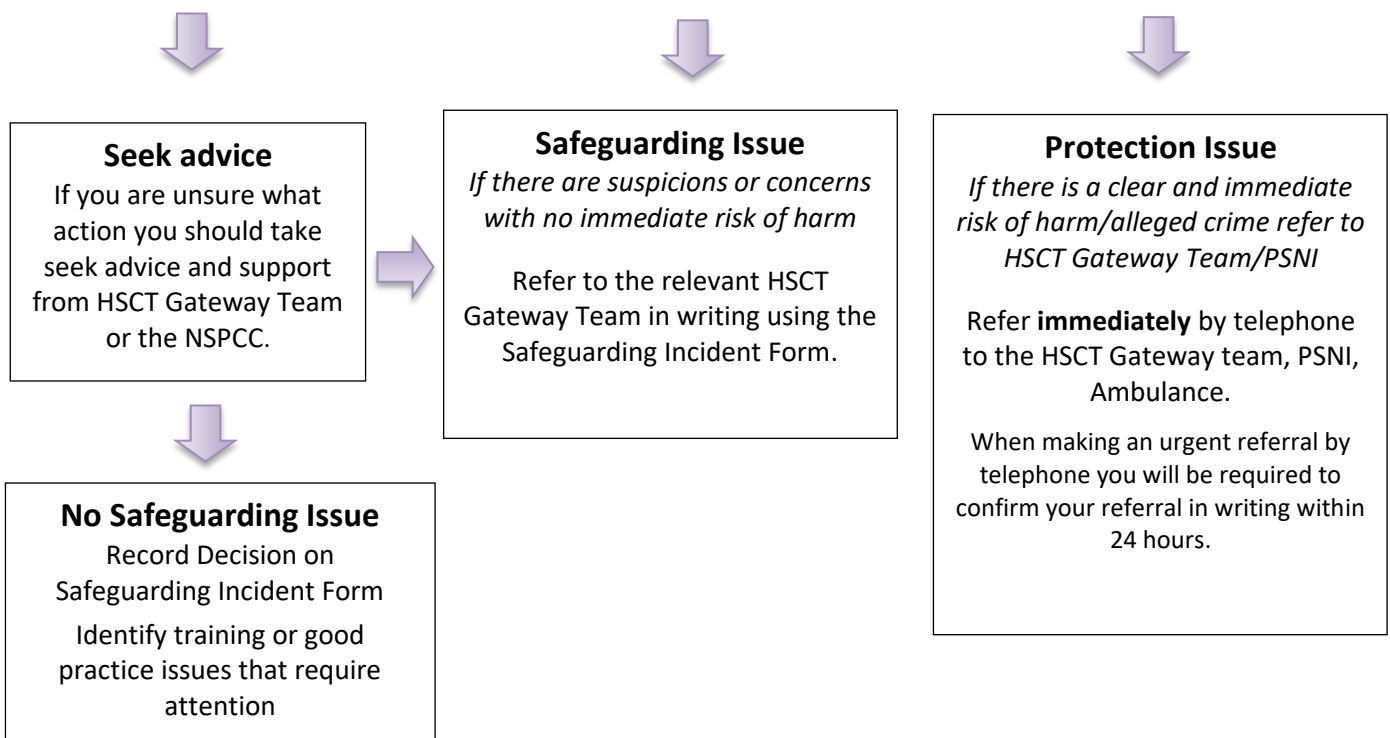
**Seek advice**
If you are unsure what action you should take seek advice and support from HSCT Gateway Team or the NSPCC.

**No Safeguarding Issue**
Record Decision on Safeguarding Incident Form

Identify training or good practice issues that require attention

**Safeguarding Issue**
*If there are suspicions or concerns with no immediate risk of harm*

Refer to the relevant HSCT Gateway Team in writing using the Safeguarding Incident Form.

**Protection Issue**
*If there is a clear and immediate risk of harm/alleged crime refer to HSCT Gateway Team/PSNI*

Refer **immediately** by telephone to the HSCT Gateway team, PSNI, Ambulance.

When making an urgent referral by telephone you will be required to confirm your referral in writing within 24 hours.